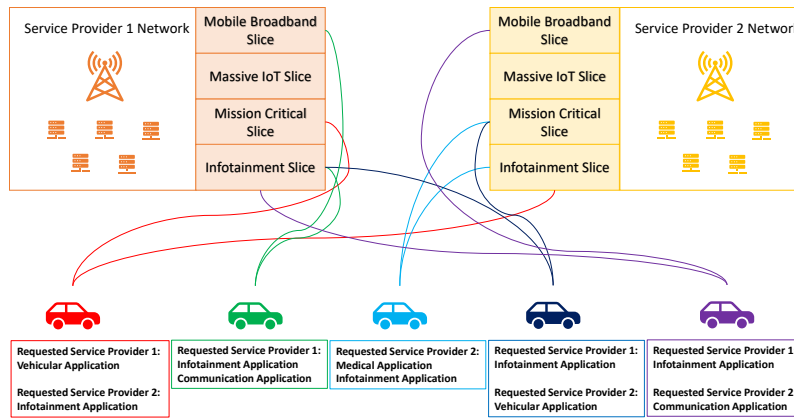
Service Provider 1 Network

Mobile Broadband Slice

Massive IoT Slice

Mission Critical Slice

Infotainment Slice

Mobile Broadband Slice

Massive IoT Slice

Mission Critical Slice

Infotainment Slice

Service Provider 2 Networ

Requested Service Provider 1: Vehicular Application

Requested Service Provider 2: Infotainment Application

Requested Service Provider 1: Infotainment Application Communication Application

Requested Service Provider 2: Medical Application Infotainment Application

Requested Service Provider 1: Infotainment Application

Requested Service Provider 2: Vehicular Application

Requested Service Provider 1 Infotainment Application

Requested Service Provider 2 Communication Application